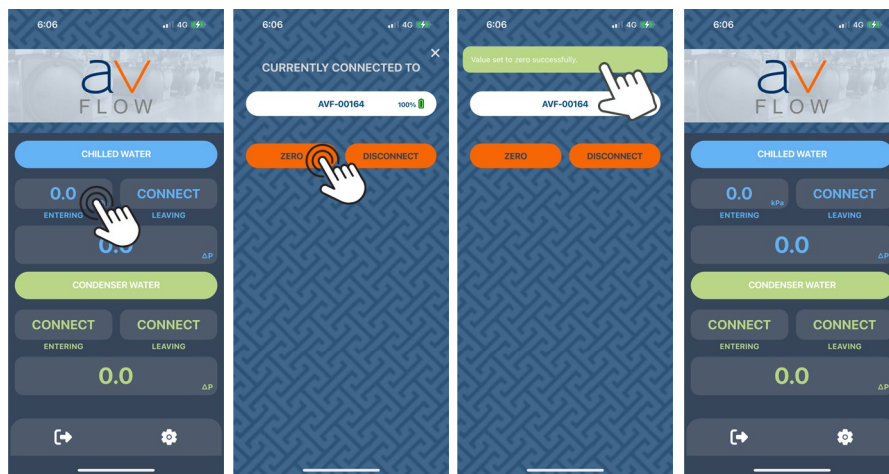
6:06
4G
av
FLOW
CHILLED WATER
0.0
ENTERING
CONNECT
LEAVING
0.0
ΔP
CONDENSER WATER
CONNECT
ENTERING
CONNECT
LEAVING
0.0
ΔP

6:06
4G
CURRENTLY CONNECTED TO
×
AVF-00164
100%
ZERO
DISCONNECT

6:06
4G
Value set to zero successfully.
AVF-00164
ZERO
DISCONNECT

6:06
4G
av
FLOW
CHILLED WATER
0.0
kPa
ENTERING
CONNECT
LEAVING
0.0
ΔP
CONDENSER WATER
CONNECT
ENTERING
CONNECT
LEAVING
0.0
ΔP